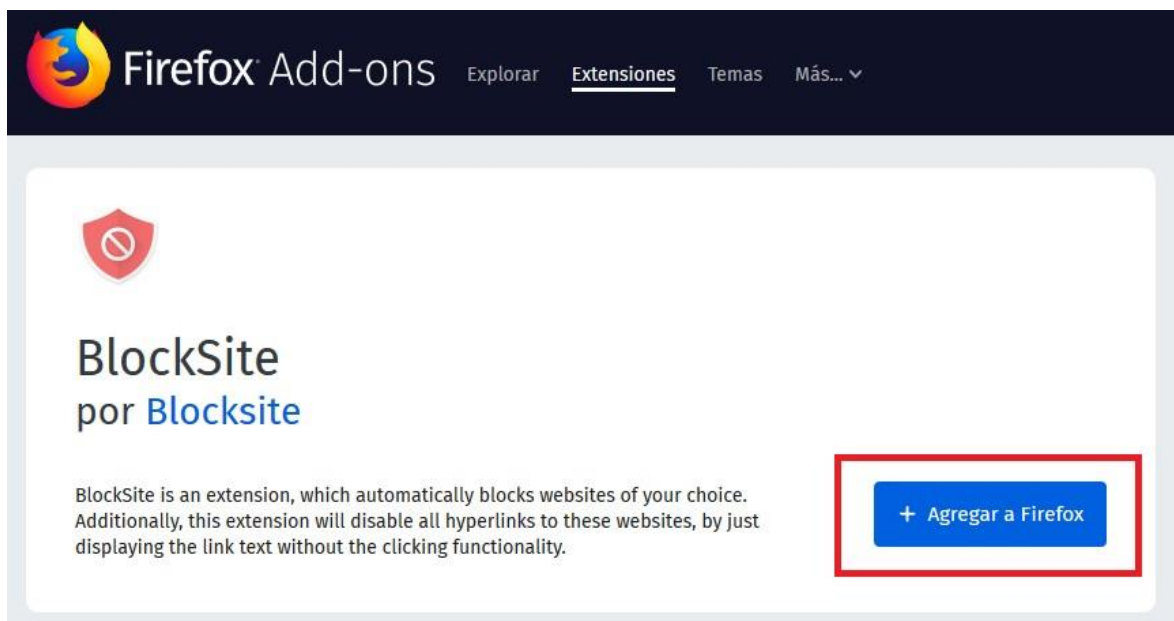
Firefox Add-ons Explorar Extensiones Temas Más...

BlockSite
por Blocksite

BlockSite is an extension, which automatically blocks websites of your choice. Additionally, this extension will disable all hyperlinks to these websites, by just displaying the link text without the clicking functionality.

+ Agregar a Firefox